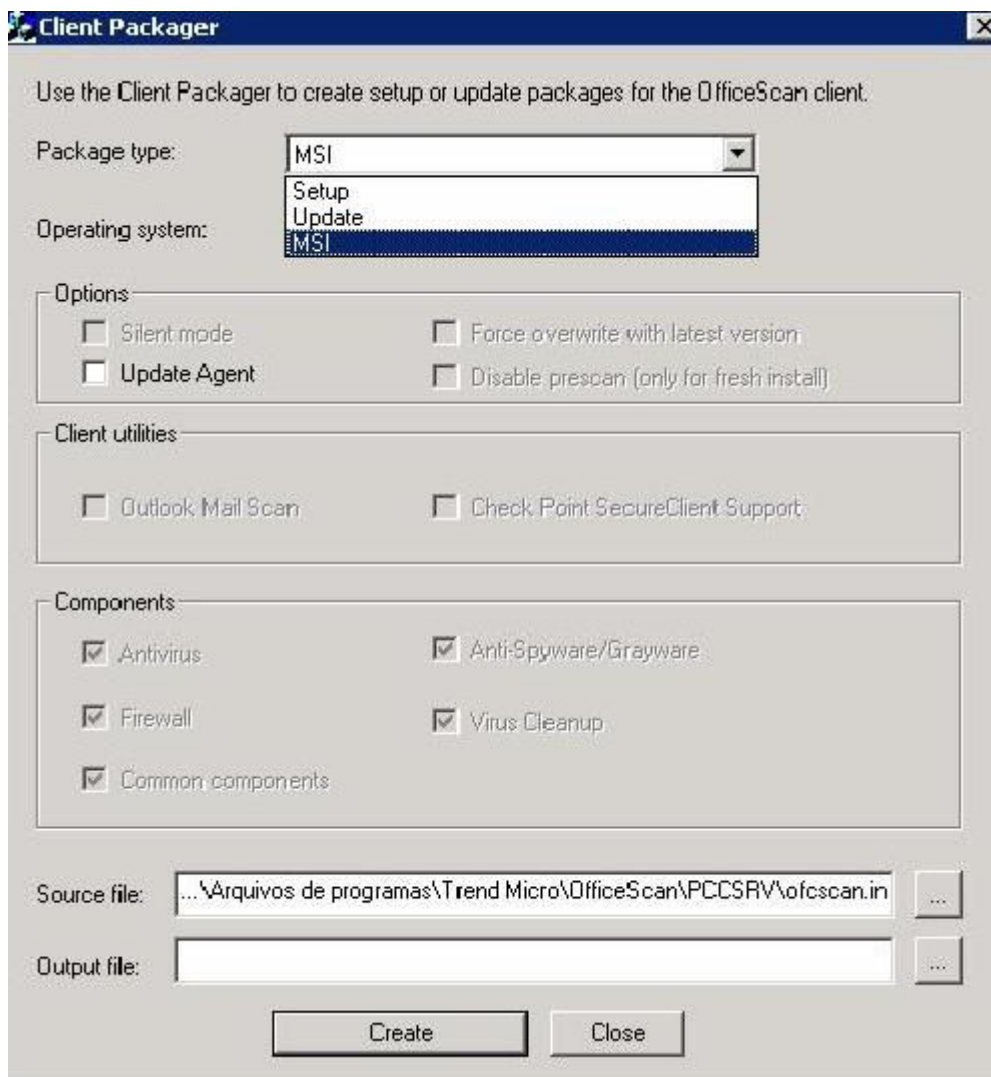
Client Packager

Use the Client Packager to create setup or update packages for the OfficeScan client.

Package type: MSI

Setup
Update
MSI

Operating system:

Options
Silent mode
Update Agent
Force overwrite with latest version
Disable prescan (only for fresh install)

Client utilities
Outlook Mail Scan
Check Point SecureClient Support

Components
Antivirus
Anti-Spyware/Grayware
Firewall
Virus Cleanup
Common components

Source file: ...\Arquivos de programas\Trend Micro\OfficeScan\PCCSRV\ofcscan.in ...

Output file: ...

Create
Close